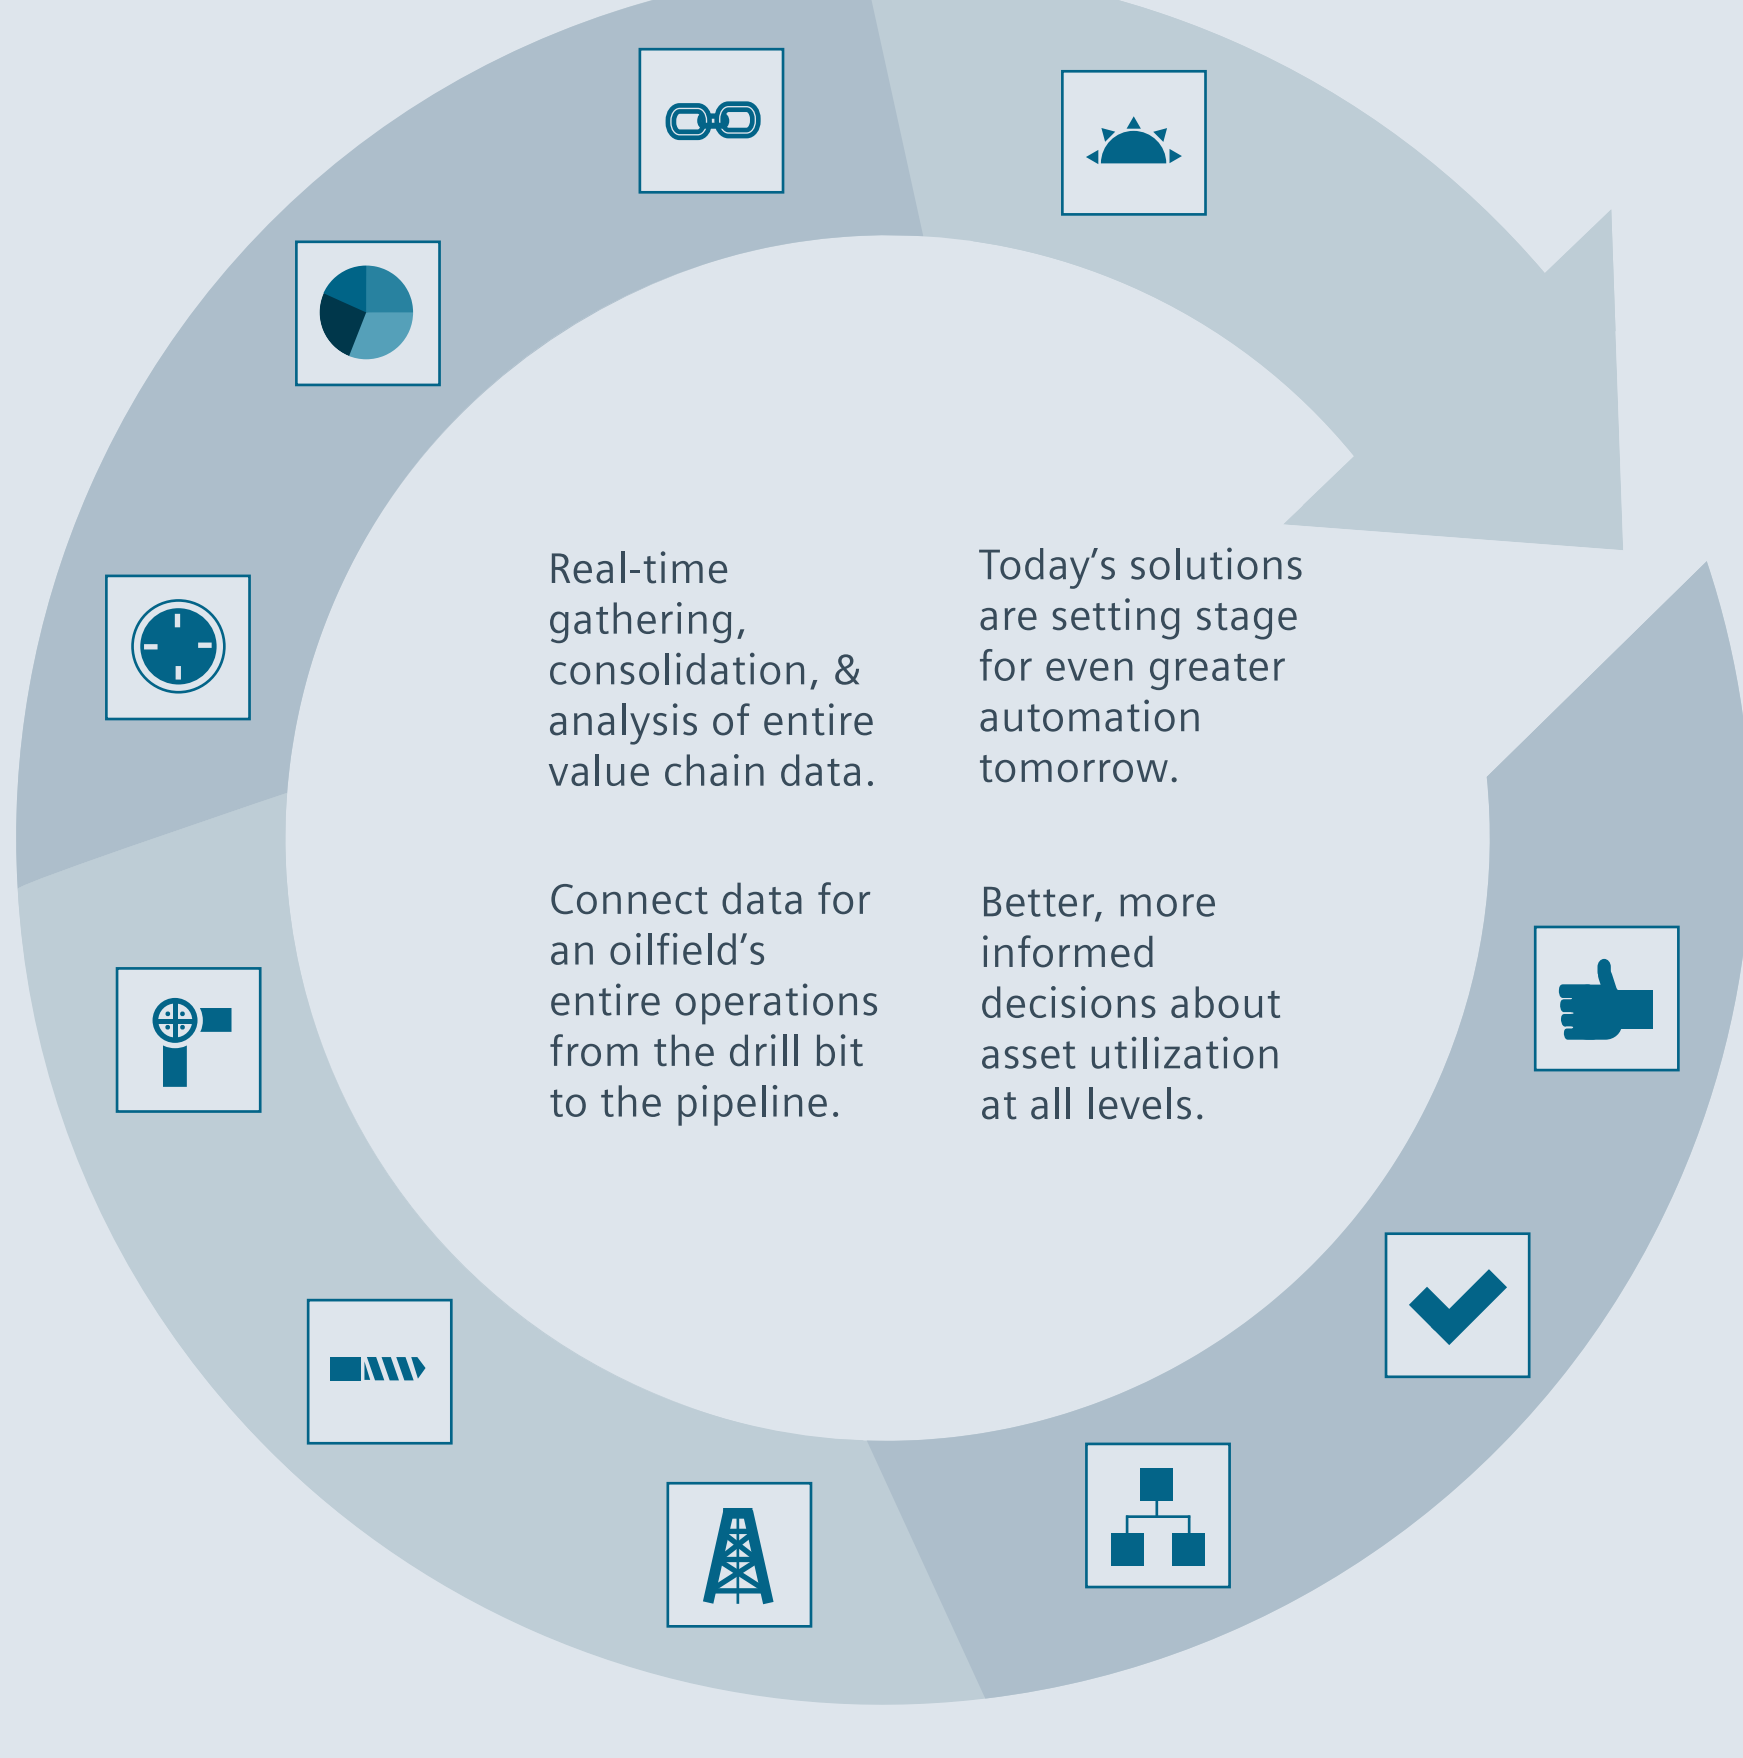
Real-time gathering, consolidation, & analysis of entire value chain data.

Today’s solutions are setting stage for even greater automation tomorrow.

Connect data for an oilfield’s entire operations from the drill bit to the pipeline.

Better, more informed decisions about asset utilization at all levels.